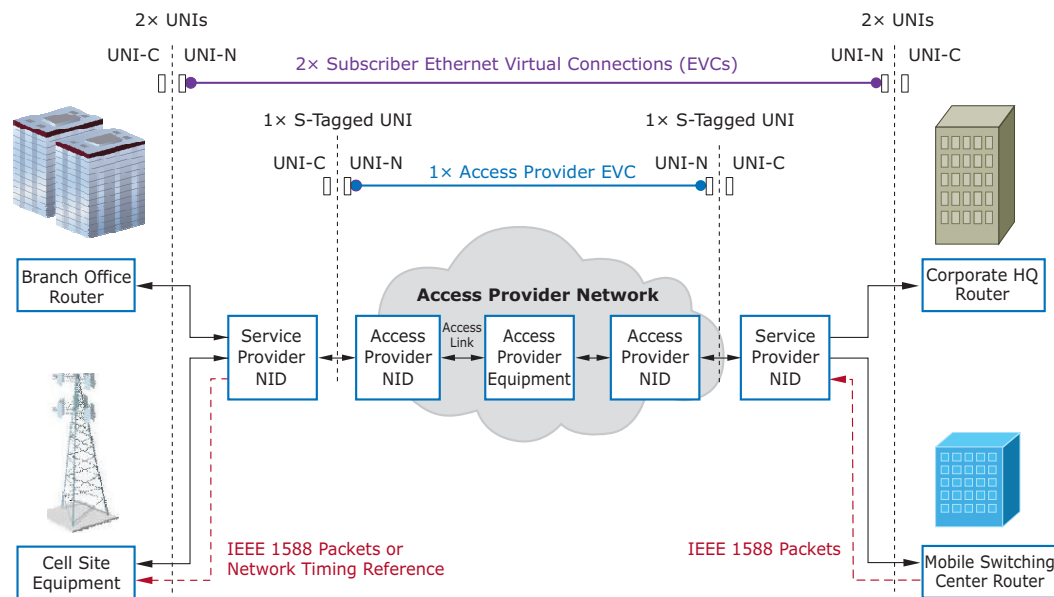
2× UNIs

UNI-C UNI-N

2× Subscriber Ethernet Virtual Connections (EVCs)

2× UNIs

UNI-N UNI-C

1× S-Tagged UNI

UNI-C UNI-N

1× Access Provider EVC

1× S-Tagged UNI

UNI-N UNI-C

Branch Office Router

Access Provider Network

Corporate HQ Router

Service Provider NID

Access Provider NID

Access Link

Access Provider Equipment

Access Provider NID

Service Provider NID

Cell Site Equipment

IEEE 1588 Packets or Network Timing Reference

IEEE 1588 Packets

Mobile Switching Center Router